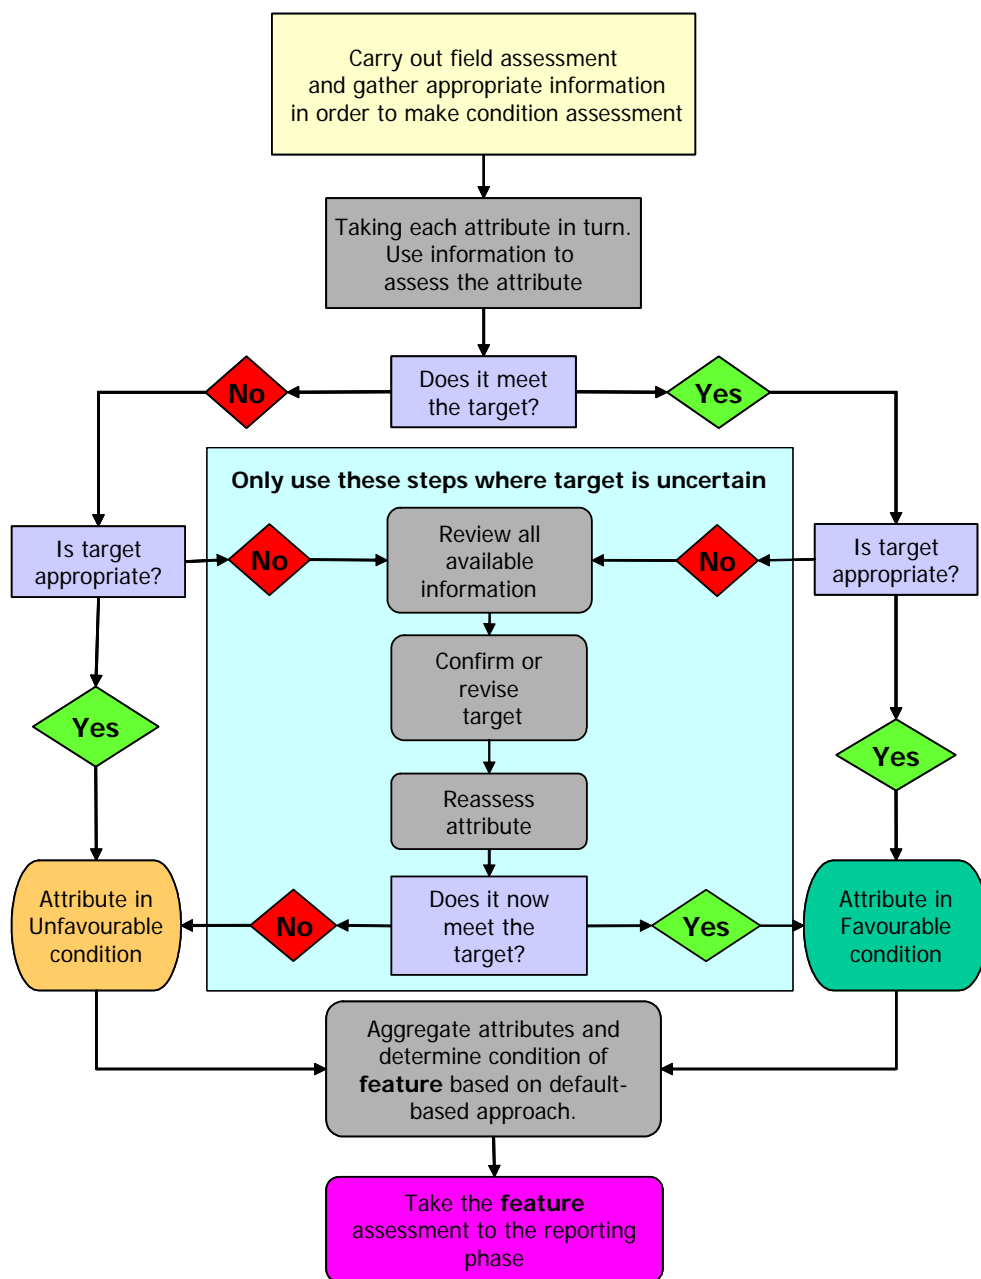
Carry out field assessment and gather appropriate information in order to make condition assessment

Taking each attribute in turn. Use information to assess the attribute

No

Does it meet the target?

Yes

Only use these steps where target is uncertain

Is target appropriate?

No

Review all available information

No

Is target appropriate?

Confirm or revise target

Yes

Yes

Reassess attribute

Attribute in Unfavourable condition

No

Does it now meet the target?

Yes

Attribute in Favourable condition

Aggregate attributes and determine condition of **feature** based on default-based approach.

Take the **feature** assessment to the reporting phase